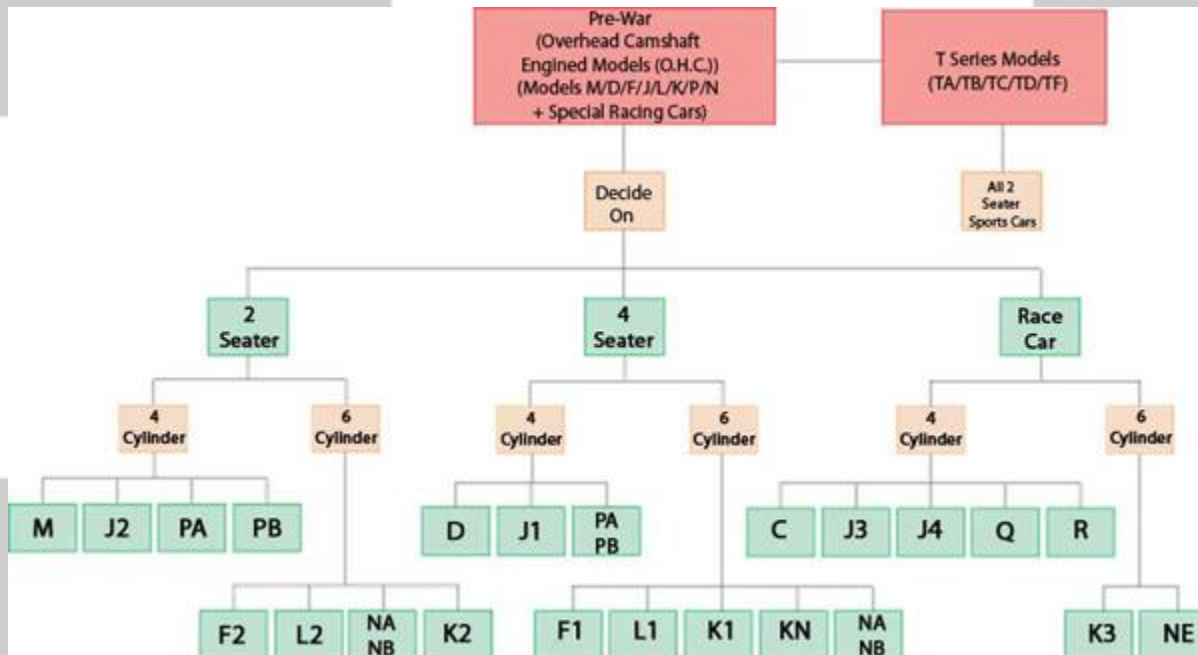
Pre-War
(Overhead Camshaft Engined Models (O.H.C.))
(Models M/D/F/J/L/K/P/N + Special Racing Cars)

T Series Models
(TA/TB/TC/TD/TF)

Decide On

All 2 Seater Sports Cars

2 Seater

4 Seater

Race Car

4 Cylinder

6 Cylinder

4 Cylinder

6 Cylinder

4 Cylinder

6 Cylinder

M

J2

PA

PB

D

J1

PA
PB

C

J3

J4

Q

R

F2

L2

NA
NB

K2

F1

L1

K1

KN

NA
NB

K3

NE